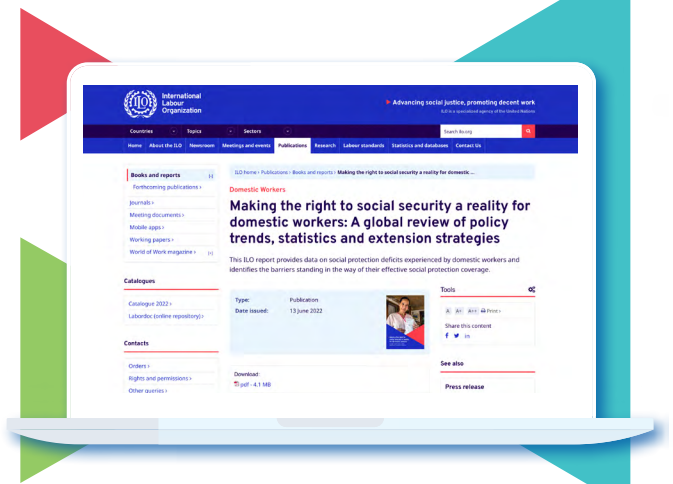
International Labour Organization

Advancing social justice, promoting decent work
ILO is a specialized agency of the United Nations

Countries Topics Sectors

Search ilo.org

Home About the ILO Newsroom Meetings and events Publications Research Labour standards Statistics and databases Contact Us

Books and reports
Forthcoming publications ›
Journals ›
Meeting documents ›
Mobile apps ›
Working papers ›
World of Work magazine ›

Catalogues
Catalogue 2022 ›
Labordoc (online repository) ›

Contacts
Orders ›
Rights and permissions ›
Other queries ›

ILO Home › Publications › Books and reports › Making the right to social security a reality for domestic ...

Domestic Workers

Making the right to social security a reality for domestic workers: A global review of policy trends, statistics and extension strategies

This ILO report provides data on social protection deficits experienced by domestic workers and identifies the barriers standing in the way of their effective social protection coverage.

Type: Publication
Date issued: 13 June 2022

Download:
pdf - 4.1 MB

Tools
A A+ A++ Print ›
Share this content

See also
Press release